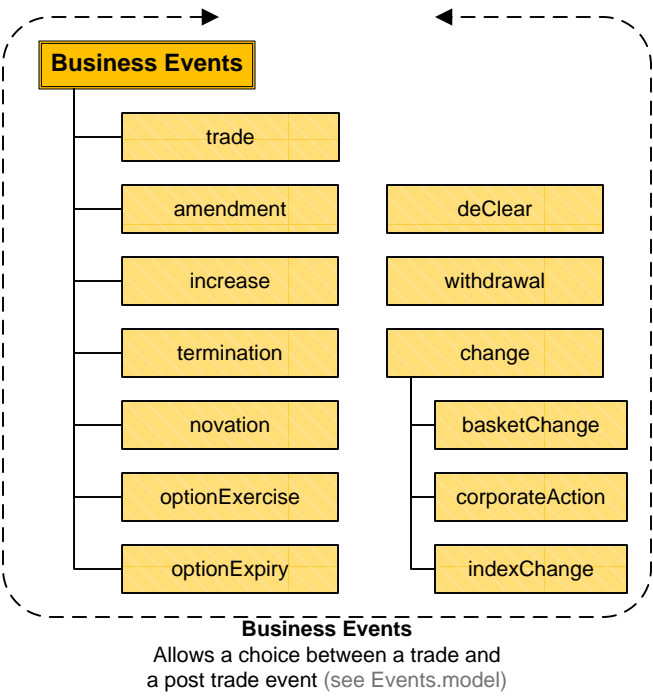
Business Events

trade

amendment

increase

termination

novation

optionExercise

optionExpiry

deClear

withdrawal

change

basketChange

corporateAction

indexChange

Business Events
Allows a choice between a trade and a post trade event (see Events.model)